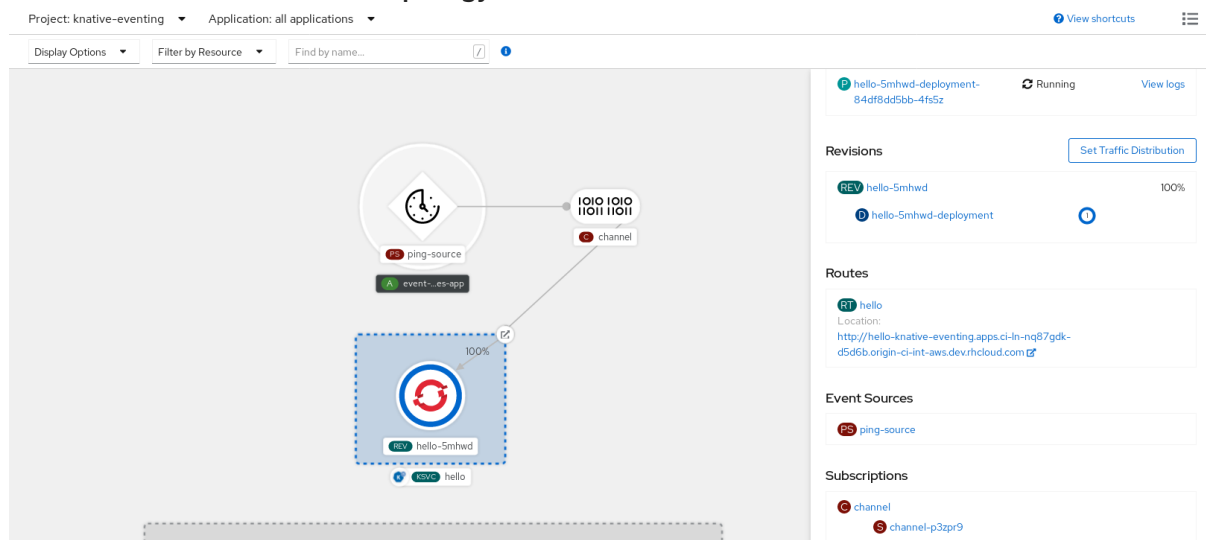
Project: knative-eventing
Application: all applications
View shortcuts

Display Options
Filter by Resource
Find by name...
/

PS ping-source
A event-...es-app
C channel
100%
REV hello-5mhwd
KSVC hello

P hello-5mhwd-deployment-84df8dd5bb-4fs5z
Running
View logs

Revisions
Set Traffic Distribution
REV hello-5mhwd
100%
D hello-5mhwd-deployment

Routes
RT hello
Location:
http://hello-knative-eventing.apps.ci-ln-nq87gdk-d5d6b.origin-ci-int-aws.dev.rhcloud.com

Event Sources
PS ping-source

Subscriptions
C channel
S channel-p3zpr9